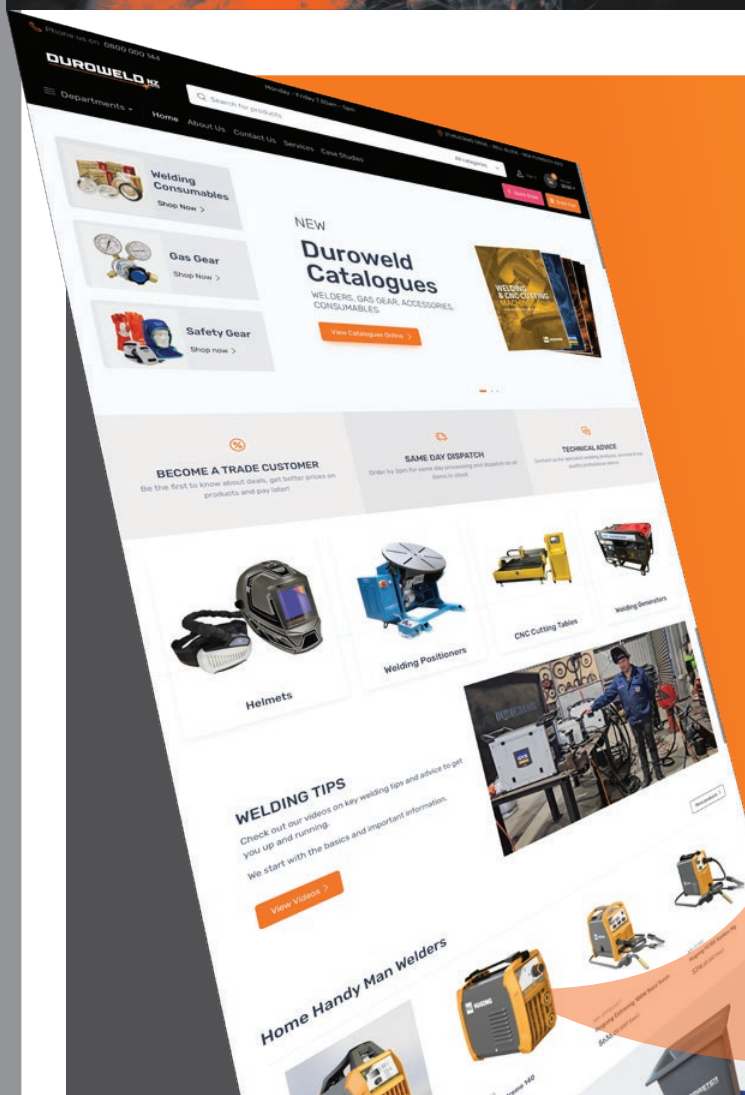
Phone us on: 0800 000 144

DUROWELD NZ

Monday - Friday 7:30am - 5pm

Departments

Search for products

All categories

Home About Us Contact Us Services Case Studies

Quick Order

Order Pad

Welding Consumables
Shop Now >

Gas Gear
Shop Now >

Safety Gear
Shop now >

NEW
Duroweld Catalogues
WELDERS, GAS GEAR, ACCESSORIES, CONSUMABLES

View Catalogues Online >

BECOME A TRADE CUSTOMER
Be the first to know about deals, get better prices on products and pay later!

SAME DAY DISPATCH
Order by 2pm for same day processing and dispatch on all items in stock

TECHNICAL ADVICE

Helmets

Welding Positioners

CNC Cutting Tables

Welding Generators

WELDING TIPS
Check out our videos on key welding tips and advice to get you up and running.
We start with the basics and important information.

View Videos >

Home Handy Man Welders